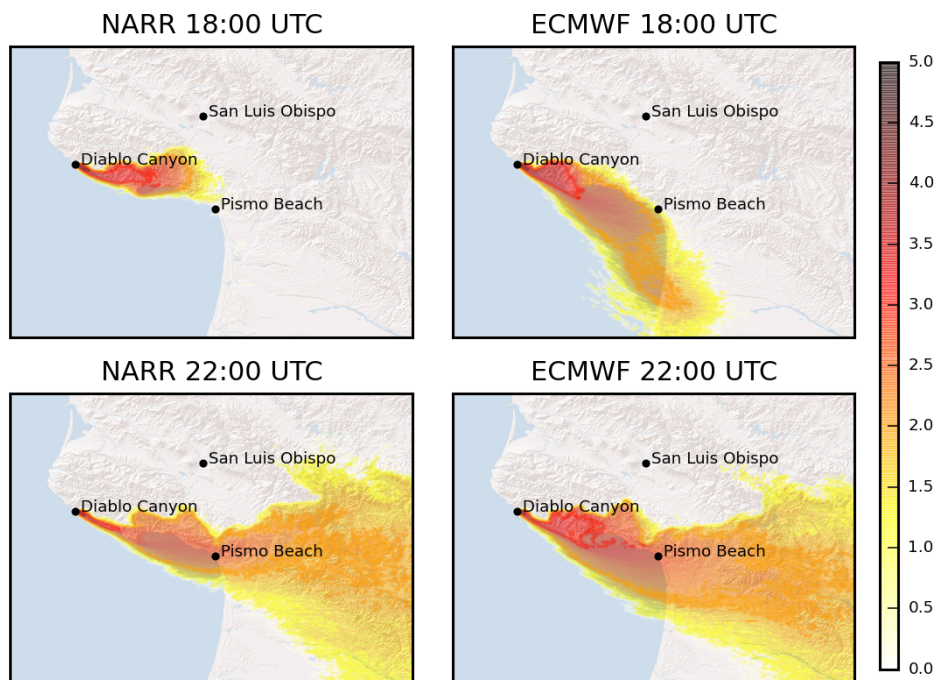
NARR 18:00 UTC

San Luis Obispo
Diablo Canyon
Pismo Beach

ECMWF 18:00 UTC

San Luis Obispo
Diablo Canyon
Pismo Beach

NARR 22:00 UTC

San Luis Obispo
Diablo Canyon
Pismo Beach

ECMWF 22:00 UTC

San Luis Obispo
Diablo Canyon
Pismo Beach

5.0
4.5
4.0
3.5
3.0
2.5
2.0
1.5
1.0
0.5
0.0